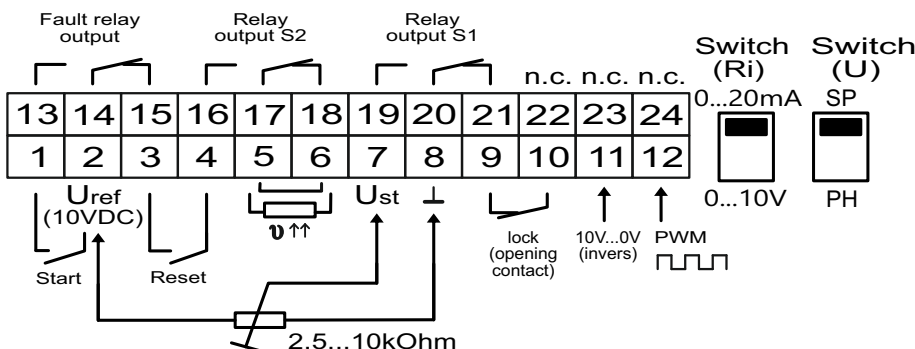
Fault relay output

Relay output S2

Relay output S1

n.c. n.c. n.c.

Switch (Ri)

Switch (U)

| 13 | 14 | 15 | 16 | 17 | 18 | 19 | 20 | 21 | 22 | 23 | 24 |
|---|---|---|---|---|---|---|---|---|---|---|---|
| 1 | 2 | 3 | 4 | 5 | 6 | 7 | 8 | 9 | 10 | 11 | 12 |

0...20mA

SP

0...10V

PH

$U_{ref}$ (10VDC)

$\vartheta$ ↑↑

$U_{st}$

⊥

lock (opening contact)

10V...0V (invers)

PWM

Start

Reset

2.5...10kOhm